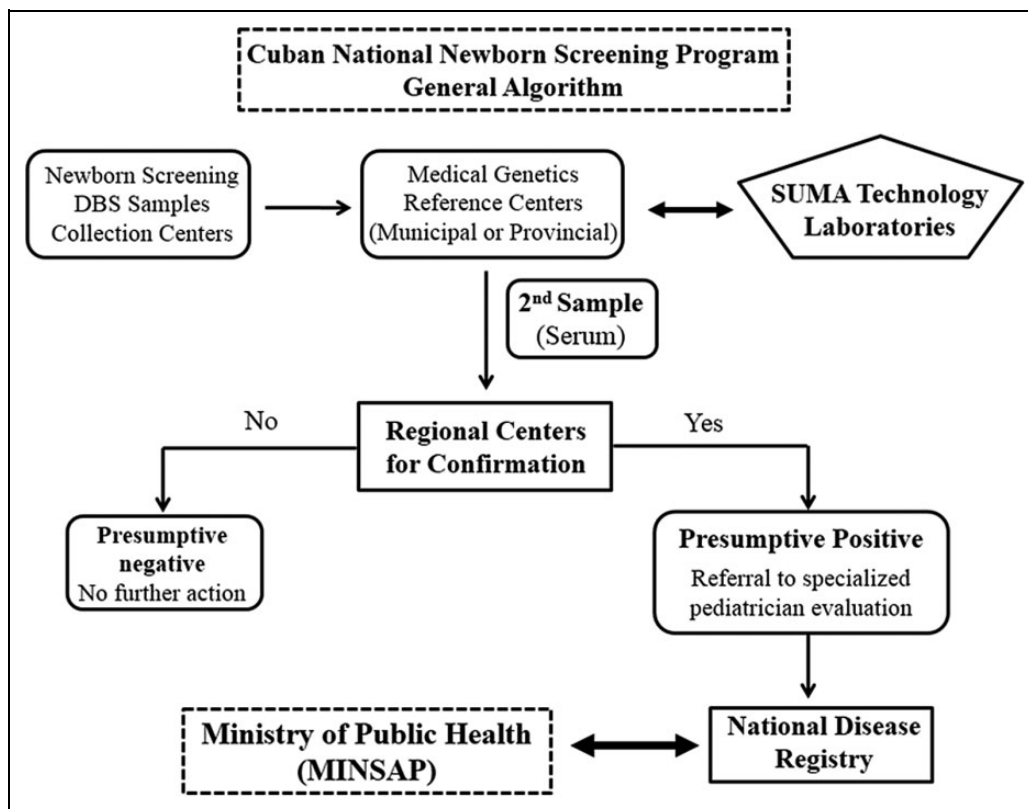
Cuban National Newborn Screening Program
General Algorithm

Newborn Screening DBS Samples Collection Centers

Medical Genetics Reference Centers (Municipal or Provincial)

SUMA Technology Laboratories

2$^{nd}$ Sample (Serum)

No

Regional Centers for Confirmation

Yes

Presumptive negative
No further action

Presumptive Positive
Referral to specialized pediatrician evaluation

Ministry of Public Health (MINSAP)

National Disease Registry